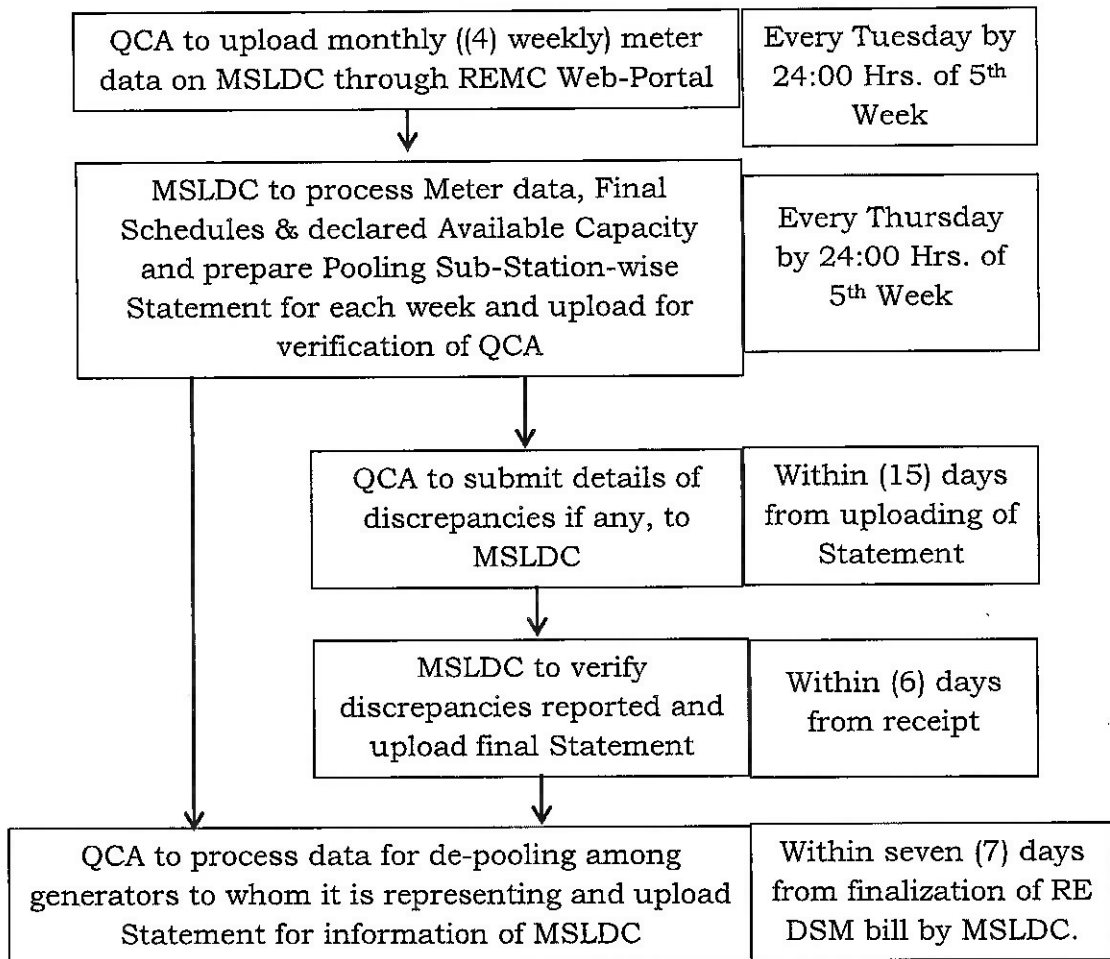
QCA to upload monthly ((4) weekly) meter data on MSLDC through REMC Web-Portal

Every Tuesday by 24:00 Hrs. of 5th Week

MSLDC to process Meter data, Final Schedules & declared Available Capacity and prepare Pooling Sub-Station-wise Statement for each week and upload for verification of QCA

Every Thursday by 24:00 Hrs. of 5th Week

QCA to submit details of discrepancies if any, to MSLDC

Within (15) days from uploading of Statement

MSLDC to verify discrepancies reported and upload final Statement

Within (6) days from receipt

QCA to process data for de-pooling among generators to whom it is representing and upload Statement for information of MSLDC

Within seven (7) days from finalization of RE DSM bill by MSLDC.